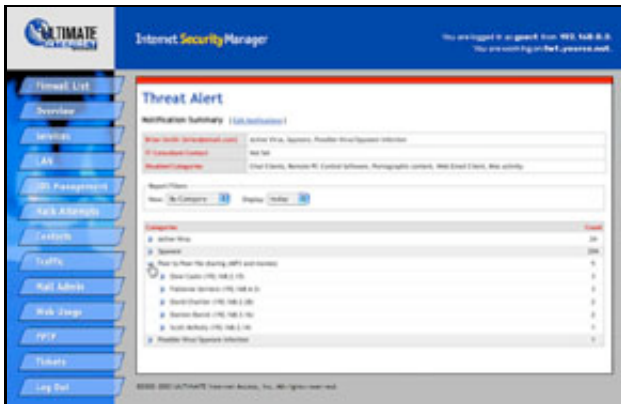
ULTIMATE

Internet Security Manager

You are logged in as guest from 192.168.0.0.
You are working on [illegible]

Firewall List
Overview
Services
LAN
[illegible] Management
Hack Attempts
Contacts
Traffic
Mail Admin
Web Usage
PPTP
Tickets
Log Out

Threat Alert

Notification Summary [Edit Notifications]

| Brian Smith ([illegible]) | Active Virus, Spyware, Possible Virus/Spyware Infection |
|---|---|
| IT Consultant Contact | Not Set |
| Disabled Categories | Chat Clients, Remote PC Control Software, Pornographic content, Web Email Client, Wax activity |

Report Filters
View: By Category Display: Today

| Categories | Count |
|---|---|
| Active Virus | 24 |
| Spyware | 209 |
| Peer to Peer file sharing (MP3 and movies) | 6 |
| Dave Castro (192.168.2.15) | 2 |
| Fabienne Verriere (192.168.0.3) | 2 |
| David Charlier (192.168.2.28) | 2 |
| Damien Barrett (192.168.2.16) | 2 |
| Scott McNulty (192.168.2.14) | 1 |
| Possible Virus/Spyware Infection | 7 |

©2000-2003 ULTIMATE Internet Access, Inc. All rights reserved.